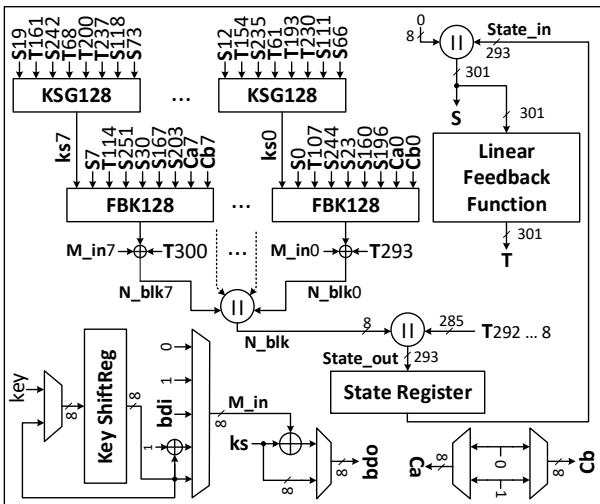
S19 T161 S242 T68 T200 T237 S118 S73

S12 T154 S235 T61 T193 T230 S111 S66

KSG128 … KSG128

ks7 S7 T114 S251 S30 S167 S203 Ca7 Cb7

ks0 S0 T107 S244 S23 S160 S196 Ca0 Cb0

FBK128 … FBK128

M_in7 T300

M_in0 T293

…

N_blk7 N_blk0

||

N_blk

0
8
||
State_in
293
301
S
301
Linear Feedback Function
301
T

8
||
285
T292 … 8
State_out
293
State Register

key
8
Key ShiftReg
8
bdi
0
1
1
8
M_in
ks
8
bdo
8
8
Ca
8
0
1
8
Cb